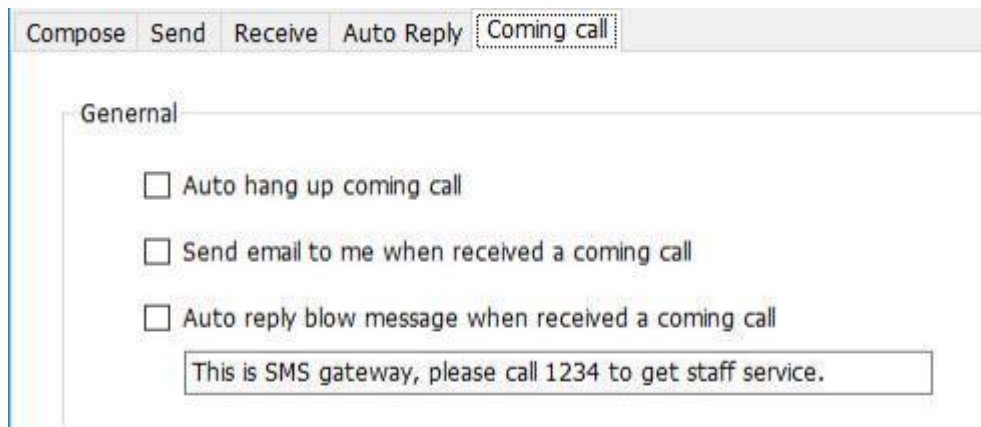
Compose Send Receive Auto Reply Coming call

Genernal

Auto hang up coming call

Send email to me when received a coming call

Auto reply blow message when received a coming call

This is SMS gateway, please call 1234 to get staff service.